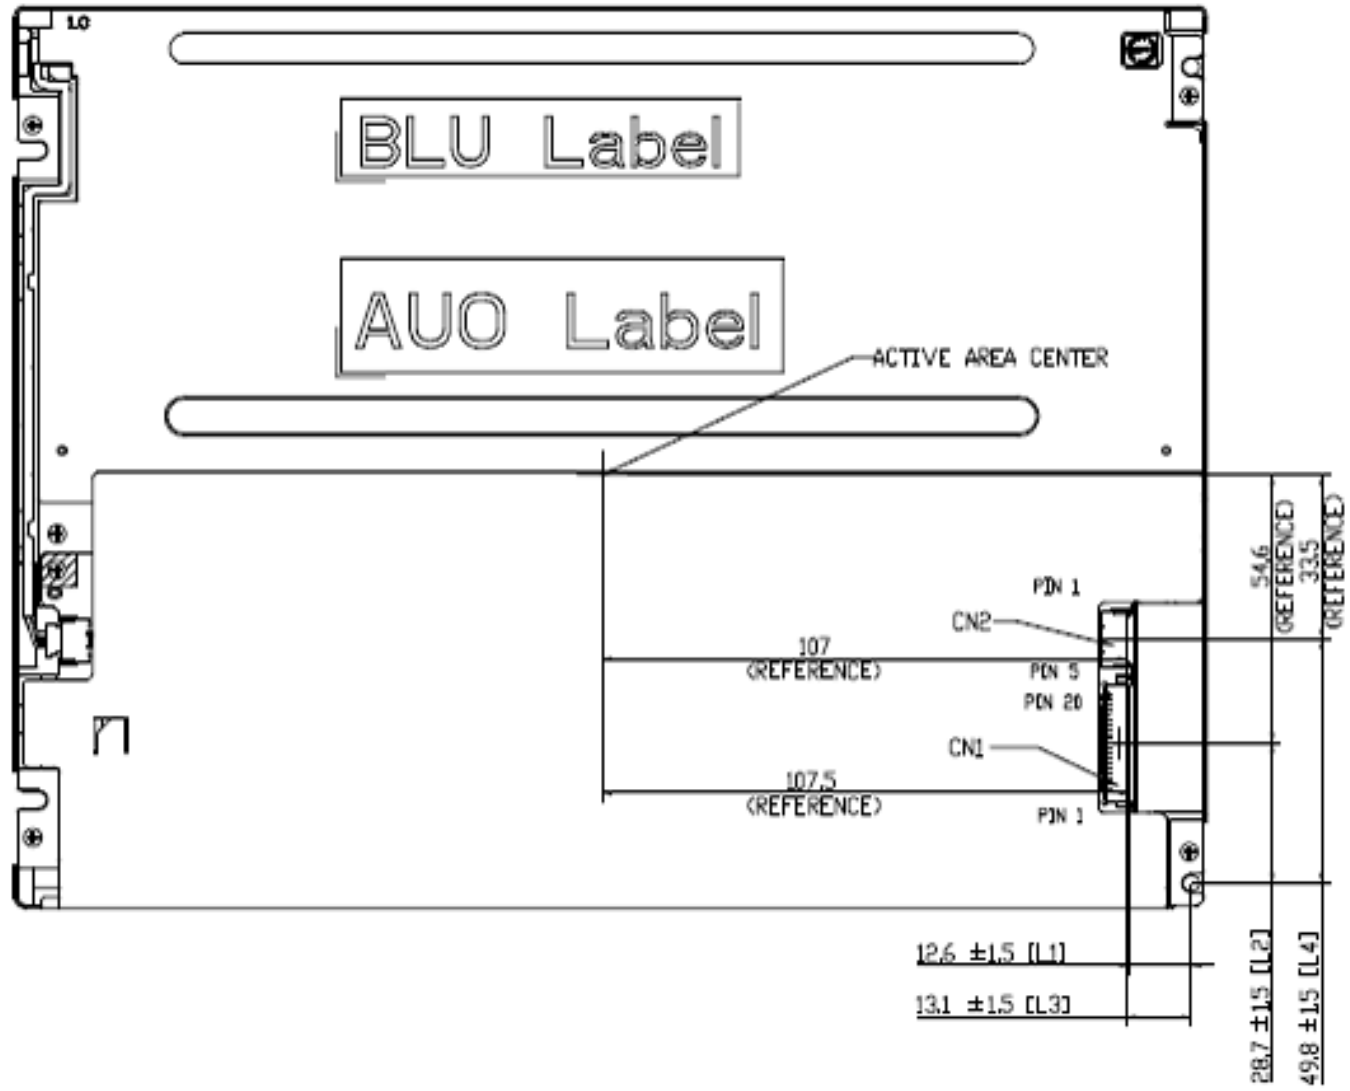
1.0

BLU Label

AUO Label

ACTIVE AREA CENTER

PIN 1

CN2

107
(REFERENCE)

PIN 5

PIN 20

CN1

107.5
(REFERENCE)

PIN 1

54.6
(REFERENCE)

33.5
(REFERENCE)

12.6 ±1.5 [L1]

13.1 ±1.5 [L3]

28.7 ±1.5 [L2]

49.8 ±1.5 [L4]